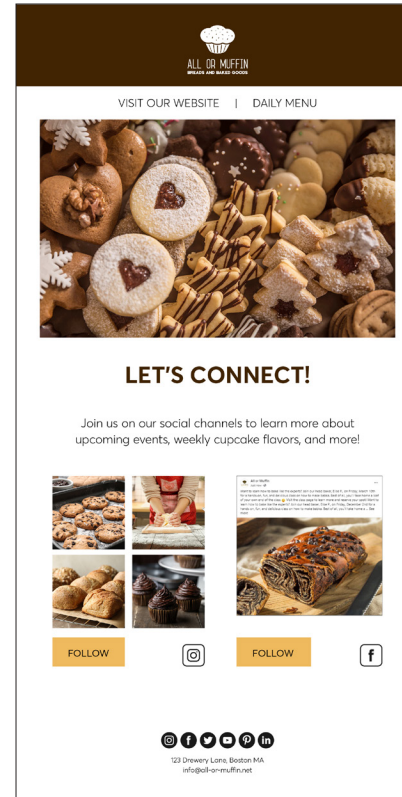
ALL OR MUFFIN
BREADS AND BAKED GOODS

VISIT OUR WEBSITE | DAILY MENU

LET'S CONNECT!

Join us on our social channels to learn more about upcoming events, weekly cupcake flavors, and more!

All or Muffin

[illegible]

FOLLOW

FOLLOW

123 Drewery Lane, Boston MA
info@all-or-muffin.net